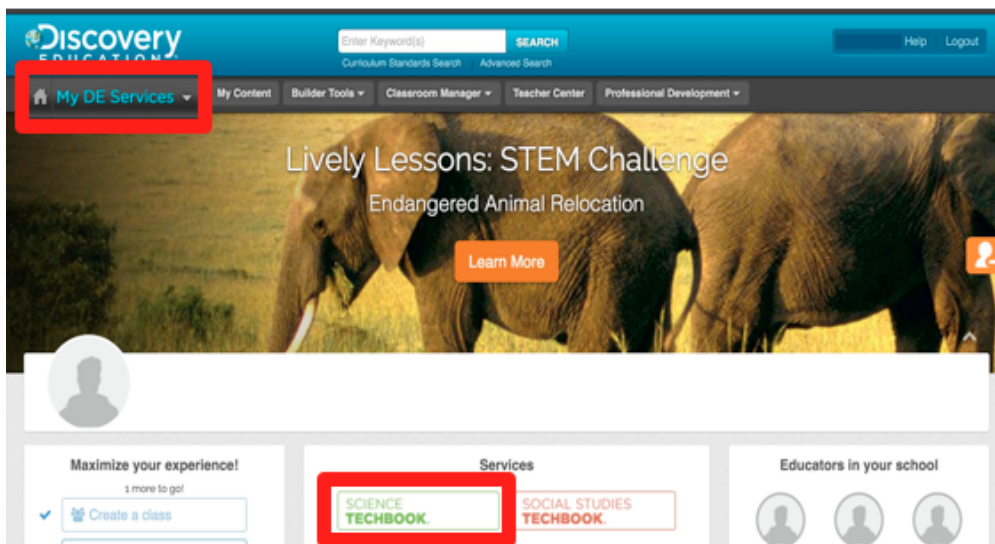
Discovery EDUCATION

Enter Keyword(s) SEARCH

Curriculum Standards Search Advanced Search

Help Logout

My DE Services

My Content

Builder Tools

Classroom Manager

Teacher Center

Professional Development

Lively Lessons: STEM Challenge

Endangered Animal Relocation

Learn More

Maximize your experience!

1 more to go!

Create a class

Services

SCIENCE TECHBOOK.

SOCIAL STUDIES TECHBOOK.

Educators in your school